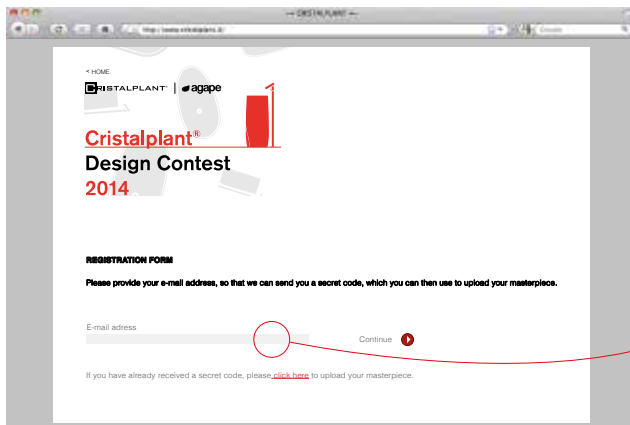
— CRISTALPLANT —

http://www.cristalplant.it/

Google

< HOME

CRISTALPLANT | agape

Cristalplant®
Design Contest
2014

REGISTRATION FORM

Please provide your e-mail address, so that we can send you a secret code, which you can then use to upload your masterpiece.

E-mail adress

Continue

If you have already received a secret code, please click here to upload your masterpiece.